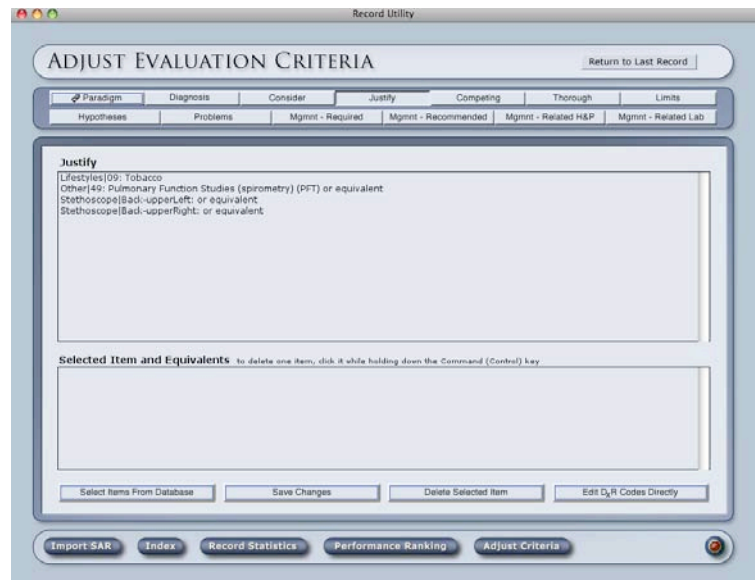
Record Utility

ADJUST EVALUATION CRITERIA

Return to Last Record

Paradigm | Diagnosis | Consider | Justify | Competing | Thorough | Limits

Hypotheses | Problems | Mgmnt - Required | Mgmnt - Recommended | Mgmnt - Related H&P | Mgmnt - Related Lab

Justify

Lifestyles|09: Tobacco
Other|49: Pulmonary Function Studies (spirometry) (PFT) or equivalent
Stethoscope|Back-upperLeft: or equivalent
Stethoscope|Back-upperRight: or equivalent

Selected Item and Equivalents to delete one item, click it while holding down the Command (Control) key

Select Items From Database | Save Changes | Delete Selected Item | Edit $D_xR$ Codes Directly

Import SAR | Index | Record Statistics | Performance Ranking | Adjust Criteria